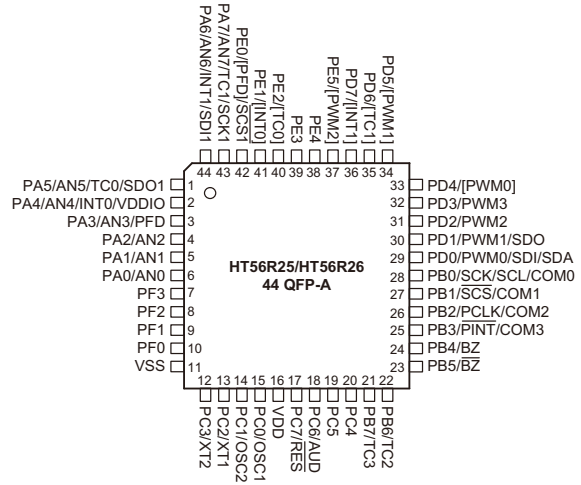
PA6/AN6/INT1/SDI1 44
PA7/AN7/TC1/SCK1 43
PE0/[PFD]/SCS1 42
PE1/[INT0] 41
PE2/[TC0] 40
PE3 39
PE4 38
PE5/[PWM2] 37
PD7/[INT1] 36
PD6/[TC1] 35
PD5/[PWM1] 34

PA5/AN5/TC0/SDO1 1
PA4/AN4/INT0/VDDIO 2
PA3/AN3/PFD 3
PA2/AN2 4
PA1/AN1 5
PA0/AN0 6
PF3 7
PF2 8
PF1 9
PF0 10
VSS 11

HT56R25/HT56R26
44 QFP-A

33 PD4/[PWM0]
32 PD3/PWM3
31 PD2/PWM2
30 PD1/PWM1/SDO
29 PD0/PWM0/SDI/SDA
28 PB0/$\overline{SCK}$/SCL/COM0
27 PB1/$\overline{SCS}$/COM1
26 PB2/PCLK/COM2
25 PB3/PINT/COM3
24 PB4/BZ
23 PB5/$\overline{BZ}$

12 PC3/XT2
13 PC2/XT1
14 PC1/OSC2
15 PC0/OSC1
16 VDD
17 PC7/$\overline{RES}$
18 PC6/AUD
19 PC5
20 PC4
21 PB7/TC3
22 PB6/TC2